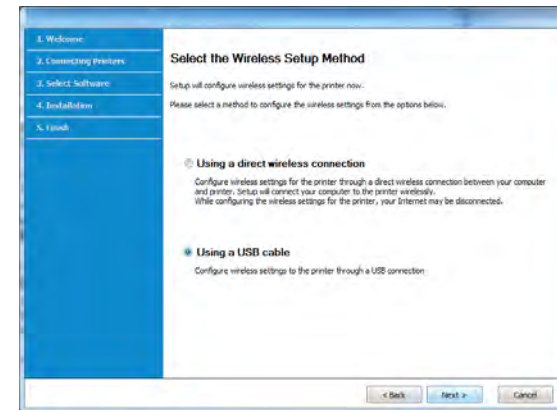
1. Welcome
2. Connecting Printers
3. Select Software
4. Installation
5. Finish

Select the Wireless Setup Method

Setup will configure wireless settings for the printer now.

Please select a method to configure the wireless settings from the options below.

Using a direct wireless connection

Configure wireless settings for the printer through a direct wireless connection between your computer and printer. Setup will connect your computer to the printer wirelessly.
While configuring the wireless settings for the printer, your Internet may be disconnected.

Using a USB cable

Configure wireless settings to the printer through a USB connection

< Back
Next >
Cancel